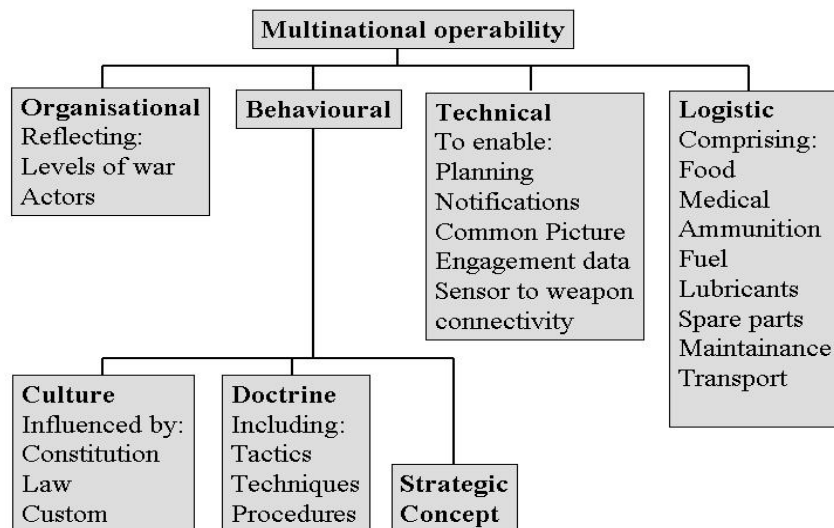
Multinational operability

Organisational
Reflecting:
Levels of war
Actors

Behavioural

Technical
To enable:
Planning
Notifications
Common Picture
Engagement data
Sensor to weapon connectivity

Logistic
Comprising:
Food
Medical
Ammunition
Fuel
Lubricants
Spare parts
Maintainance
Transport

Culture
Influenced by:
Constitution
Law
Custom

Doctrine
Including:
Tactics
Techniques
Procedures

Strategic Concept